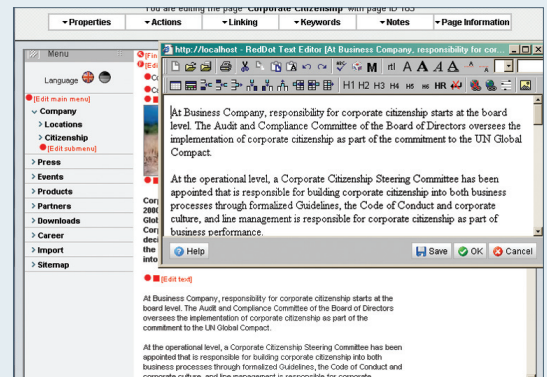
You are editing the page "Corporate Citizenship" with page ID 163

▾Properties | ▾Actions | ▾Linking | ▾Keywords | ▾Notes | ▾Page Information

Menu

Language

[Edit main menu]

Company
Locations
Citizenship
[Edit submenu]

Press
Events
Products
Partners
Downloads
Career
Import
Sitemap

http://localhost - RedDot Text Editor [At Business Company, responsibility for cor...

H1 H2 H3 H4 H5 H6 HR

At Business Company, responsibility for corporate citizenship starts at the board level. The Audit and Compliance Committee of the Board of Directors oversees the implementation of corporate citizenship as part of the commitment to the UN Global Compact.

At the operational level, a Corporate Citizenship Steering Committee has been appointed that is responsible for building corporate citizenship into both business processes through formalized Guidelines, the Code of Conduct and corporate culture, and line management is responsible for corporate citizenship as part of business performance.

Help | Save | OK | Cancel

Cor
200
Glo
Cor
dec
the
into

[Edit text]

At Business Company, responsibility for corporate citizenship starts at the board level. The Audit and Compliance Committee of the Board of Directors oversees the implementation of corporate citizenship as part of the commitment to the UN Global Compact.

At the operational level, a Corporate Citizenship Steering Committee has been appointed that is responsible for building corporate citizenship into both business processes through formalized Guidelines, the Code of Conduct and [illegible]